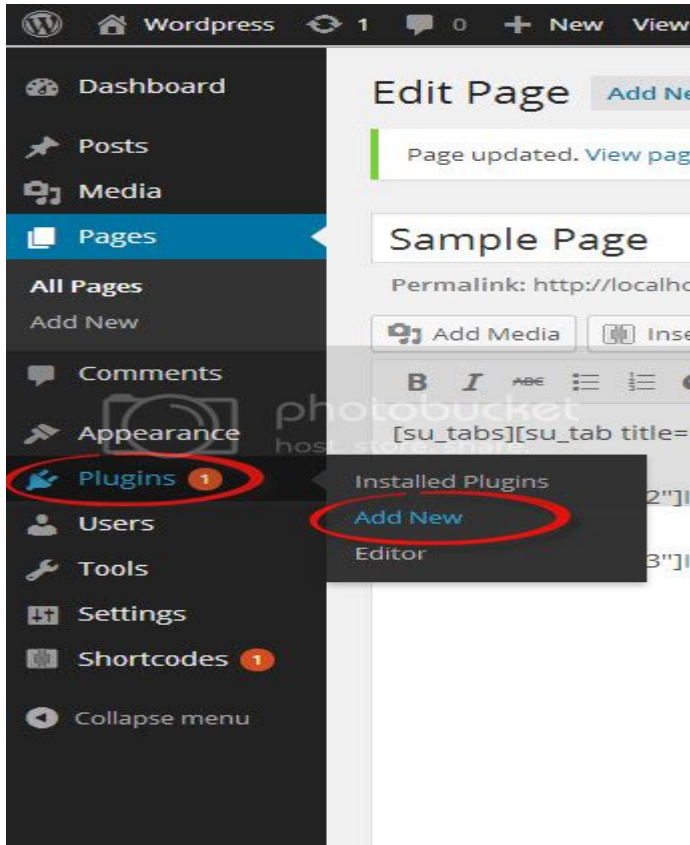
Wordpress 1 0 + New View

Dashboard
Posts
Media
Pages
All Pages
Add New
Comments
Appearance
Plugins 1
Users
Tools
Settings
Shortcodes 1
Collapse menu

Edit Page Add Ne

Page updated. View pag

Sample Page

Permalink: http://localho

Add Media Inse

B I ABC

[su_tabs][su_tab title=

2"]I

3"]I

Installed Plugins
Add New
Editor

photobucket
host. store. share.